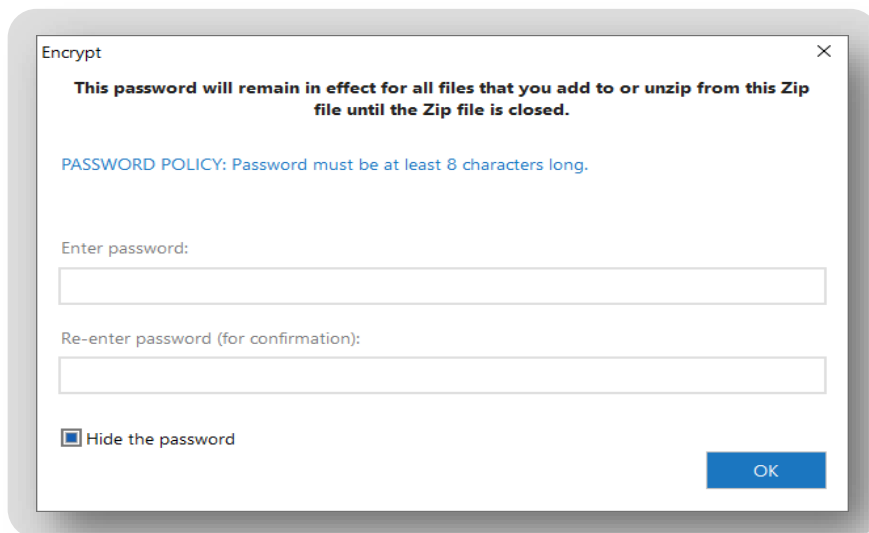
Encrypt

×

This password will remain in effect for all files that you add to or unzip from this Zip file until the Zip file is closed.

PASSWORD POLICY: Password must be at least 8 characters long.

Enter password:

Re-enter password (for confirmation):

Hide the password

OK